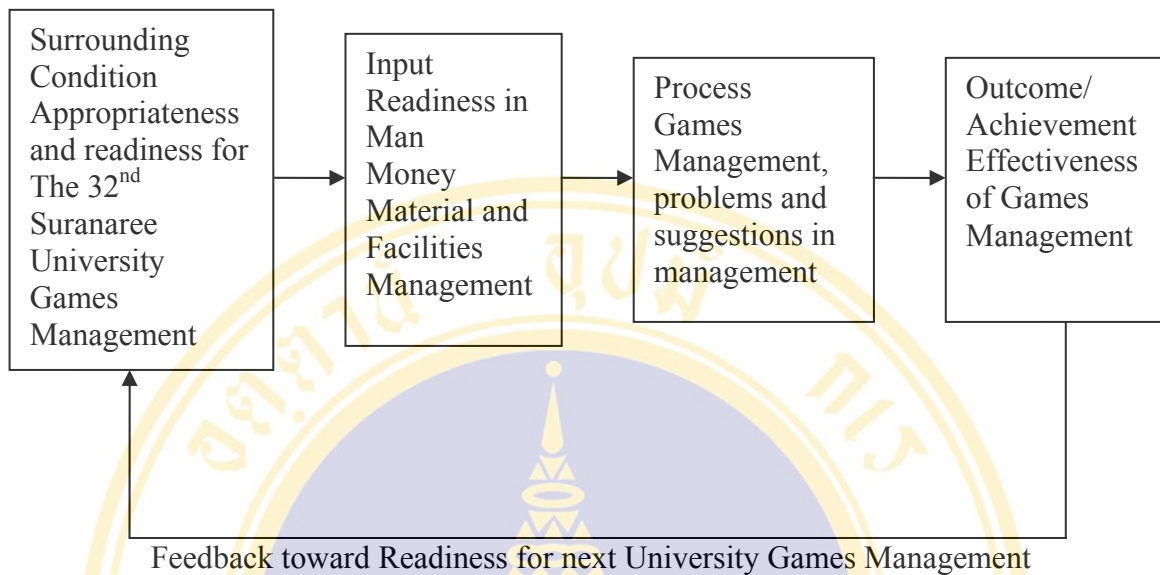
Surrounding Condition Appropriateness and readiness for The 32$^{nd}$ Suranaree University Games Management

Input Readiness in Man Money Material and Facilities Management

Process Games Management, problems and suggestions in management

Outcome/ Achievement Effectiveness of Games Management

Feedback toward Readiness for next University Games Management